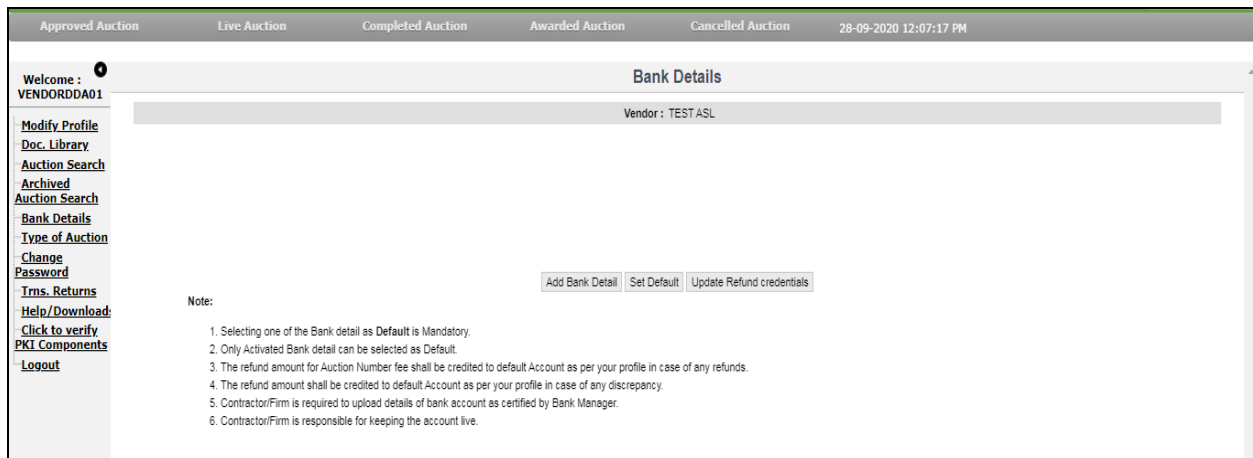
Approved Auction Live Auction Completed Auction Awarded Auction Cancelled Auction 28-09-2020 12:07:17 PM

Welcome : VENDORDDA01

Modify Profile
Doc. Library
Auction Search
Archived Auction Search
Bank Details
Type of Auction
Change Password
Trns. Returns
Help/Downloads
Click to verify PKI Components
Logout

Bank Details

Vendor : TEST ASL

Add Bank Detail | Set Default | Update Refund credentials

Note:

1. Selecting one of the Bank detail as Default is Mandatory.
2. Only Activated Bank detail can be selected as Default.
3. The refund amount for Auction Number fee shall be credited to default Account as per your profile in case of any refunds.
4. The refund amount shall be credited to default Account as per your profile in case of any discrepancy.
5. Contractor/Firm is required to upload details of bank account as certified by Bank Manager.
6. Contractor/Firm is responsible for keeping the account live.